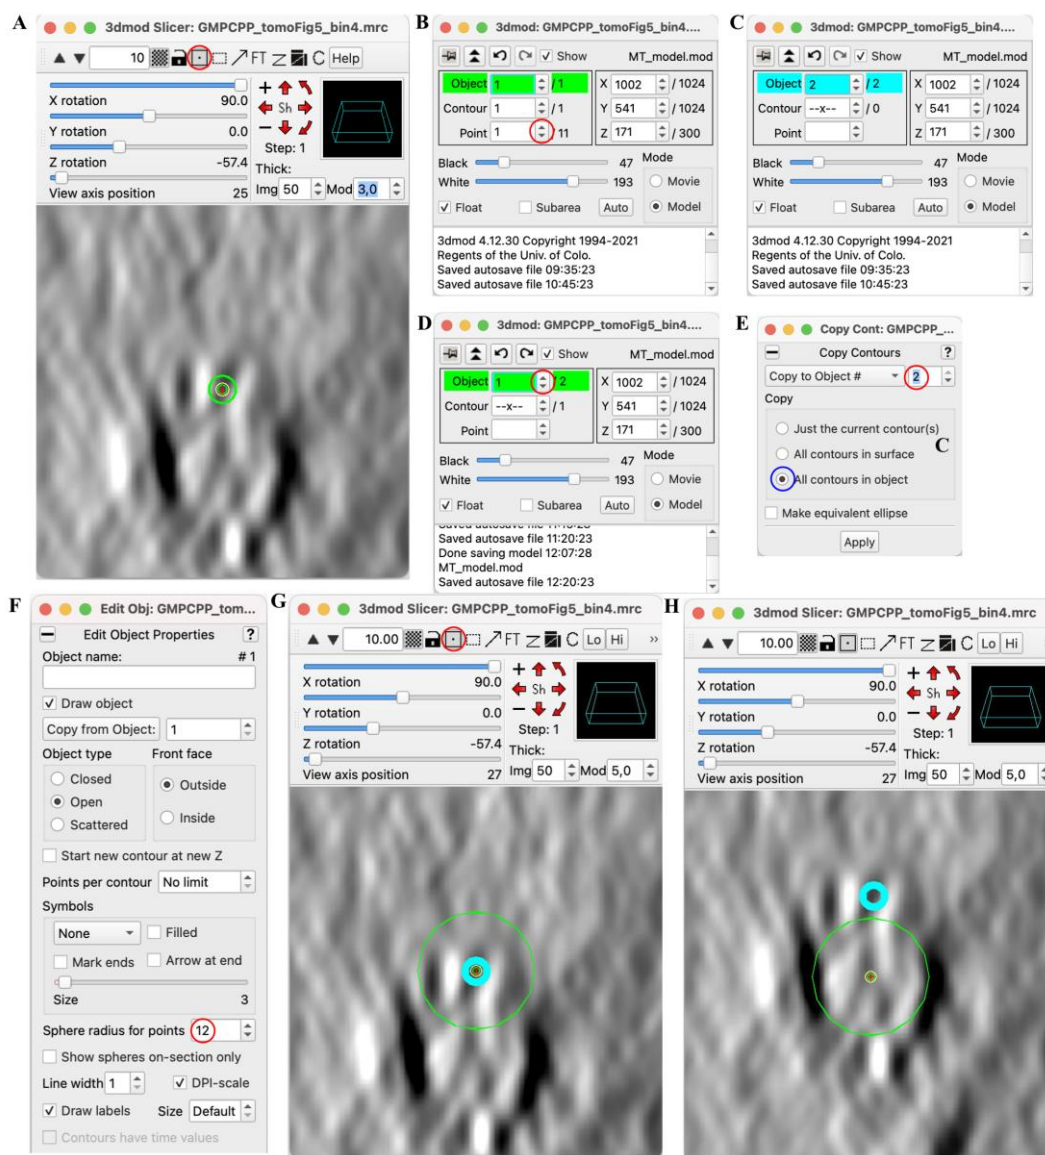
A

3dmod Slicer: GMPCPP_tomoFig5_bin4.mrc

10 FT C Help

X rotation 90.0
Y rotation 0.0
Z rotation -57.4
View axis position 25
Sh
Step: 1
Thick:
Img 50 Mod 3,0

B

3dmod: GMPCPP_tomoFig5_bin4....

Show MT_model.mod

| Object 1 | / 1 | X 1002 | / 1024 |
|---|---|---|---|
| Contour 1 | / 1 | Y 541 | / 1024 |
| Point 1 | 11 | Z 171 | / 300 |

Black 47 Mode
White 193 Movie
Float Subarea Auto Model

3dmod 4.12.30 Copyright 1994-2021
Regents of the Univ. of Colo.
Saved autosave file 09:35:23
Saved autosave file 10:45:23

C

3dmod: GMPCPP_tomoFig5_bin4....

Show MT_model.mod

| Object 2 | / 2 | X 1002 | / 1024 |
|---|---|---|---|
| Contour --x-- | / 0 | Y 541 | / 1024 |
| Point | | Z 171 | / 300 |

Black 47 Mode
White 193 Movie
Float Subarea Auto Model

3dmod 4.12.30 Copyright 1994-2021
Regents of the Univ. of Colo.
Saved autosave file 09:35:23
Saved autosave file 10:45:23

D

3dmod: GMPCPP_tomoFig5_bin4....

Show MT_model.mod

| Object 1 | 2 | X 1002 | / 1024 |
|---|---|---|---|
| Contour --x-- | / 1 | Y 541 | / 1024 |
| Point | | Z 171 | / 300 |

Black 47 Mode
White 193 Movie
Float Subarea Auto Model

Saved autosave file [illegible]
Saved autosave file 11:20:23
Done saving model 12:07:28
MT_model.mod
Saved autosave file 12:20:23

E

Copy Cont: GMPCPP_...

Copy Contours ?
Copy to Object # 2
Copy
Just the current contour(s)
All contours in surface
C
All contours in object
Make equivalent ellipse
Apply

F

Edit Obj: GMPCPP_tom...

Edit Object Properties ?
Object name: # 1
Draw object
Copy from Object: 1
Object type Front face
Closed
Open
Scattered
Outside
Inside
Start new contour at new Z
Points per contour No limit
Symbols
None Filled
Mark ends Arrow at end
Size 3
Sphere radius for points 12
Show spheres on-section only
Line width 1 DPI-scale
Draw labels Size Default
Contours have time values

G

3dmod Slicer: GMPCPP_tomoFig5_bin4.mrc

10.00 FT C Lo Hi »

X rotation 90.0
Y rotation 0.0
Z rotation -57.4
View axis position 27
Sh
Step: 1
Thick:
Img 50 Mod 5,0

H

3dmod Slicer: GMPCPP_tomoFig5_bin4.mrc

10.00 FT C Lo Hi

X rotation 90.0
Y rotation 0.0
Z rotation -57.4
View axis position 27
Sh
Step: 1
Thick:
Img 50 Mod 5,0